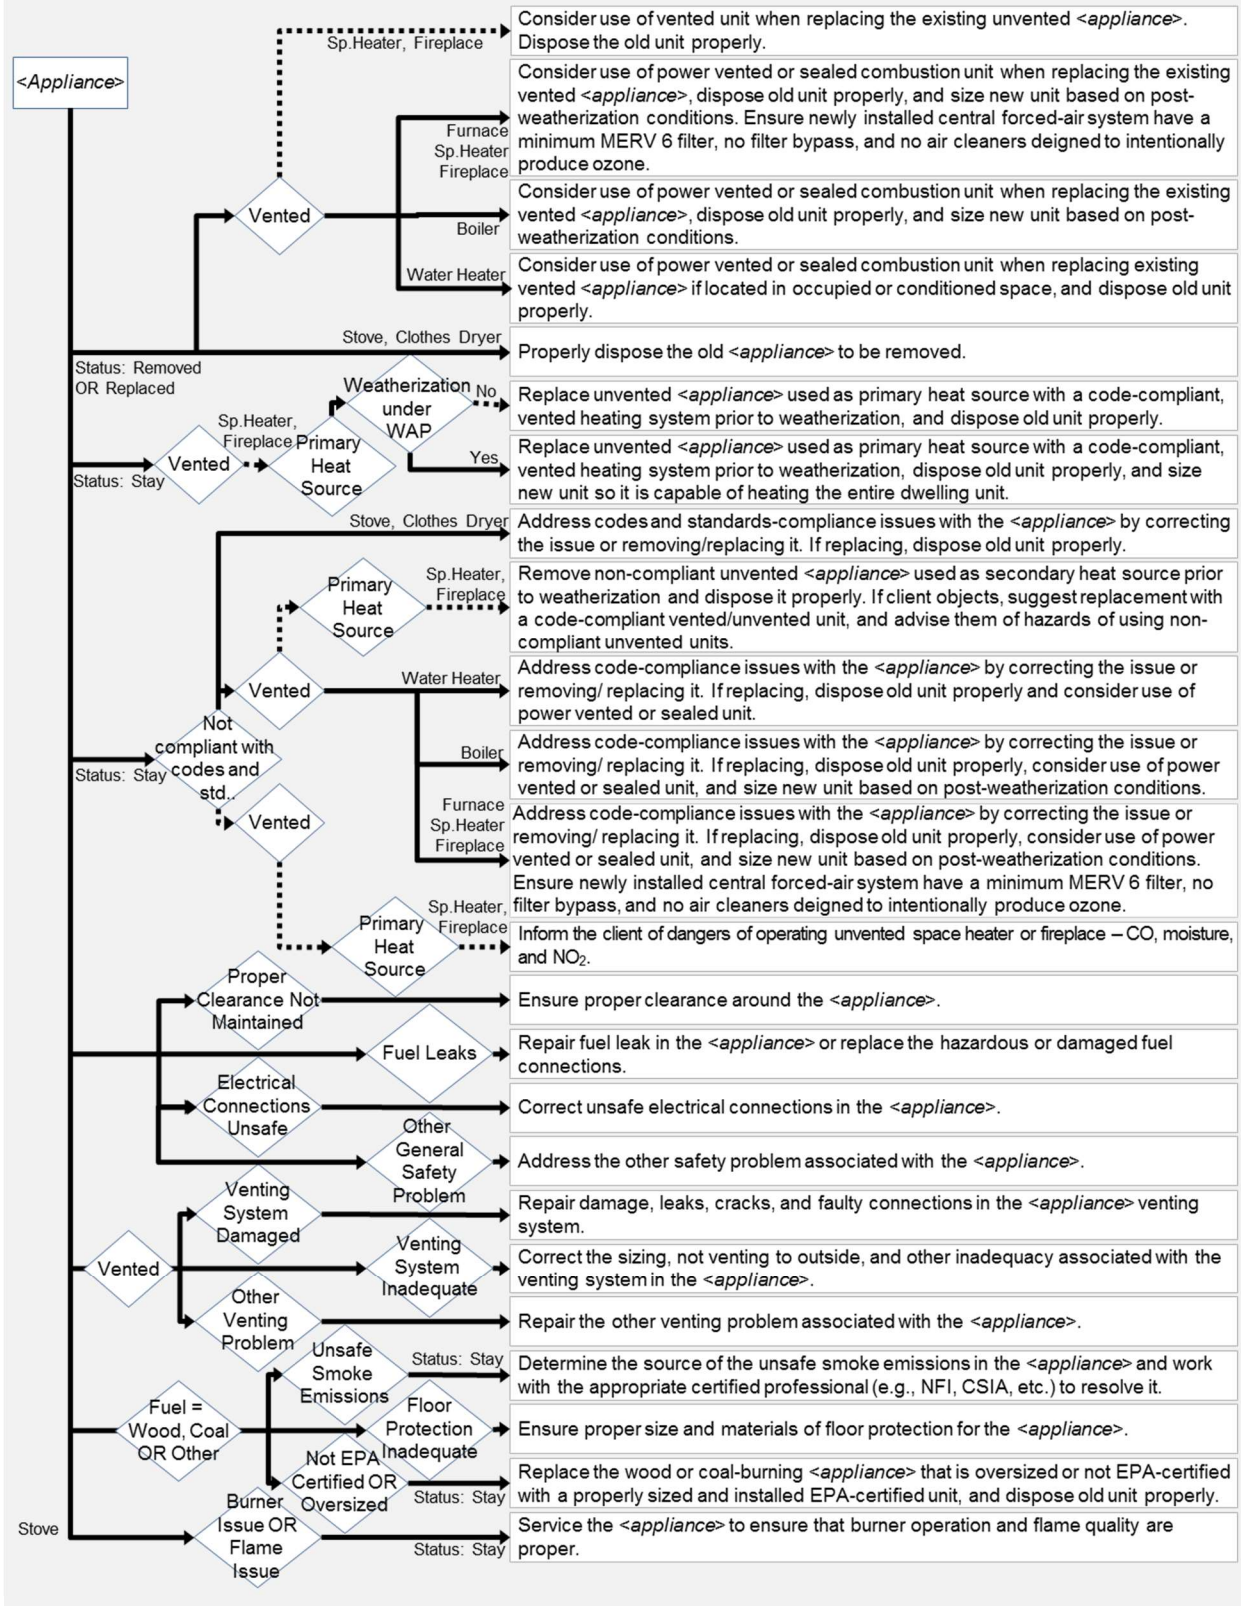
<Appliance>

Sp.Heater, Fireplace

Consider use of vented unit when replacing the existing unvented <appliance>. Dispose the old unit properly.

Vented

Furnace Sp.Heater Fireplace

Consider use of power vented or sealed combustion unit when replacing the existing vented <appliance>, dispose old unit properly, and size new unit based on post-weatherization conditions. Ensure newly installed central forced-air system have a minimum MERV 6 filter, no filter bypass, and no air cleaners deigned to intentionally produce ozone.

Boiler

Consider use of power vented or sealed combustion unit when replacing the existing vented <appliance>, dispose old unit properly, and size new unit based on post-weatherization conditions.

Water Heater

Consider use of power vented or sealed combustion unit when replacing existing vented <appliance> if located in occupied or conditioned space, and dispose old unit properly.

Stove, Clothes Dryer

Properly dispose the old <appliance> to be removed.

Status: Removed OR Replaced

Status: Stay

Vented

Sp.Heater, Fireplace

Primary Heat Source

Weatherization under WAP

No

Replace unvented <appliance> used as primary heat source with a code-compliant, vented heating system prior to weatherization, and dispose old unit properly.

Yes

Replace unvented <appliance> used as primary heat source with a code-compliant, vented heating system prior to weatherization, dispose old unit properly, and size new unit so it is capable of heating the entire dwelling unit.

Stove, Clothes Dryer

Address codes and standards-compliance issues with the <appliance> by correcting the issue or removing/replacing it. If replacing, dispose old unit properly.

Primary Heat Source

Sp.Heater, Fireplace

Remove non-compliant unvented <appliance> used as secondary heat source prior to weatherization and dispose it properly. If client objects, suggest replacement with a code-compliant vented/unvented unit, and advise them of hazards of using non-compliant unvented units.

Vented

Water Heater

Address code-compliance issues with the <appliance> by correcting the issue or removing/ replacing it. If replacing, dispose old unit properly and consider use of power vented or sealed unit.

Status: Stay

Not compliant with codes and std.

Boiler

Address code-compliance issues with the <appliance> by correcting the issue or removing/ replacing it. If replacing, dispose old unit properly, consider use of power vented or sealed unit, and size new unit based on post-weatherization conditions.

Vented

Furnace Sp.Heater Fireplace

Address code-compliance issues with the <appliance> by correcting the issue or removing/ replacing it. If replacing, dispose old unit properly, consider use of power vented or sealed unit, and size new unit based on post-weatherization conditions. Ensure newly installed central forced-air system have a minimum MERV 6 filter, no filter bypass, and no air cleaners deigned to intentionally produce ozone.

Primary Heat Source

Sp.Heater, Fireplace

Inform the client of dangers of operating unvented space heater or fireplace – CO, moisture, and $NO_2$.

Proper Clearance Not Maintained

Ensure proper clearance around the <appliance>.

Fuel Leaks

Repair fuel leak in the <appliance> or replace the hazardous or damaged fuel connections.

Electrical Connections Unsafe

Correct unsafe electrical connections in the <appliance>.

Other General Safety Problem

Address the other safety problem associated with the <appliance>.

Venting System Damaged

Repair damage, leaks, cracks, and faulty connections in the <appliance> venting system.

Vented

Venting System Inadequate

Correct the sizing, not venting to outside, and other inadequacy associated with the venting system in the <appliance>.

Other Venting Problem

Repair the other venting problem associated with the <appliance>.

Unsafe Smoke Emissions

Status: Stay

Determine the source of the unsafe smoke emissions in the <appliance> and work with the appropriate certified professional (e.g., NFI, CSIA, etc.) to resolve it.

Fuel = Wood, Coal OR Other

Floor Protection Inadequate

Ensure proper size and materials of floor protection for the <appliance>.

Not EPA Certified OR Oversized

Status: Stay

Replace the wood or coal-burning <appliance> that is oversized or not EPA-certified with a properly sized and installed EPA-certified unit, and dispose old unit properly.

Stove

Burner Issue OR Flame Issue

Status: Stay

Service the <appliance> to ensure that burner operation and flame quality are proper.